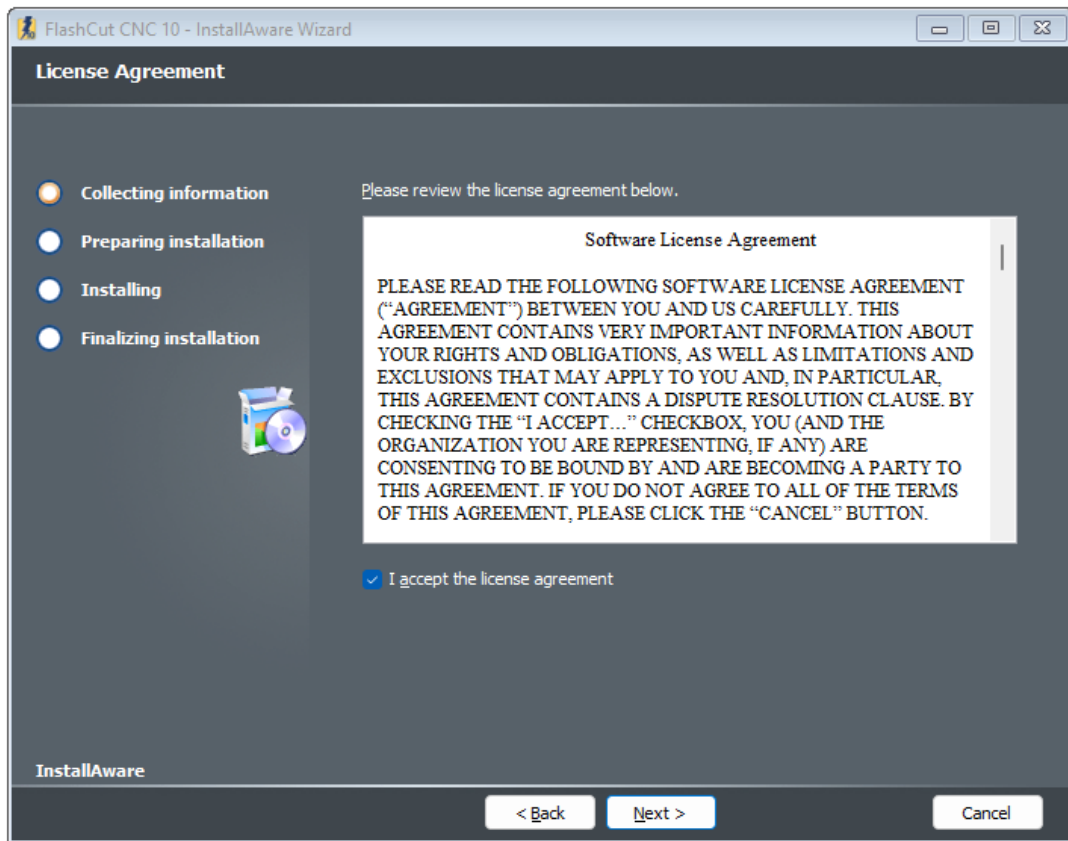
FlashCut CNC 10 - InstallAware Wizard

License Agreement

Collecting information

Preparing installation

Installing

Finalizing installation

Please review the license agreement below.

Software License Agreement

PLEASE READ THE FOLLOWING SOFTWARE LICENSE AGREEMENT ("AGREEMENT") BETWEEN YOU AND US CAREFULLY. THIS AGREEMENT CONTAINS VERY IMPORTANT INFORMATION ABOUT YOUR RIGHTS AND OBLIGATIONS, AS WELL AS LIMITATIONS AND EXCLUSIONS THAT MAY APPLY TO YOU AND, IN PARTICULAR, THIS AGREEMENT CONTAINS A DISPUTE RESOLUTION CLAUSE. BY CHECKING THE "I ACCEPT…" CHECKBOX, YOU (AND THE ORGANIZATION YOU ARE REPRESENTING, IF ANY) ARE CONSENTING TO BE BOUND BY AND ARE BECOMING A PARTY TO THIS AGREEMENT. IF YOU DO NOT AGREE TO ALL OF THE TERMS OF THIS AGREEMENT, PLEASE CLICK THE "CANCEL" BUTTON.

I accept the license agreement

InstallAware

< Back

Next >

Cancel